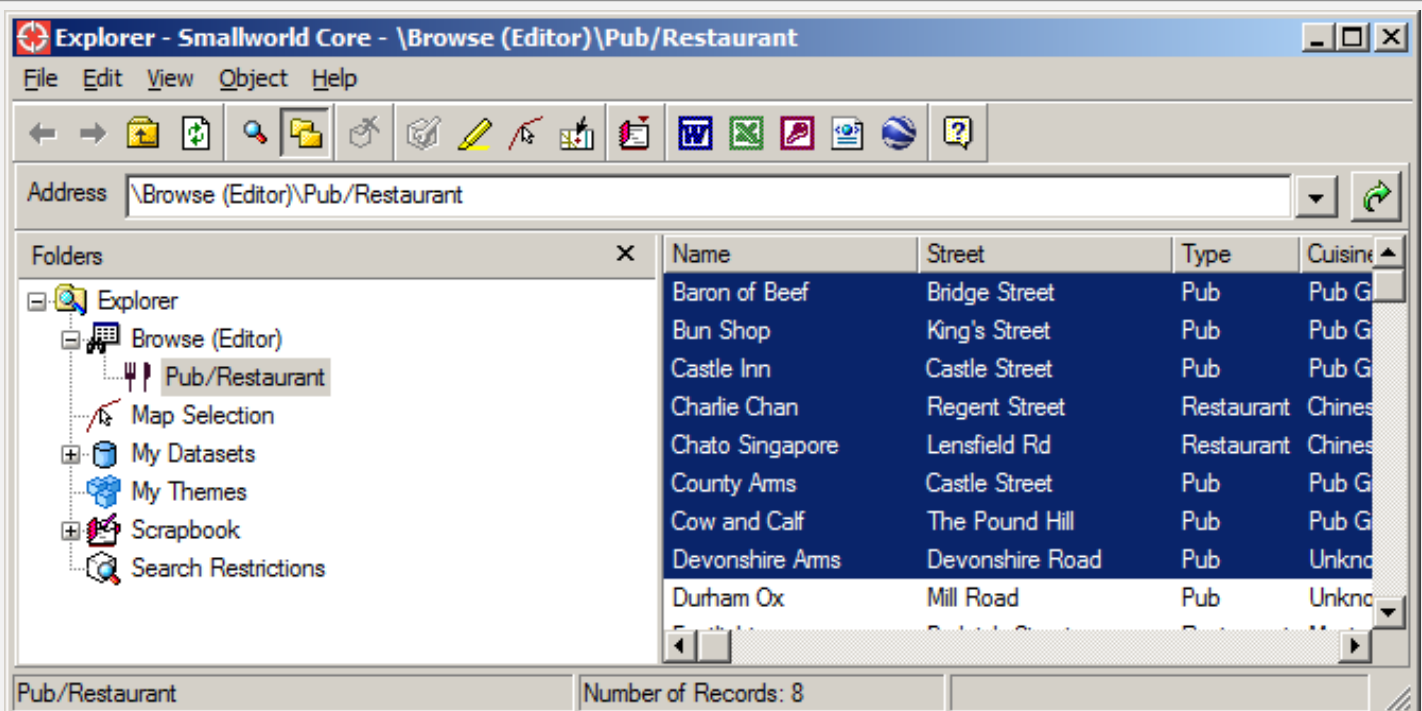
Explorer - Smallworld Core - \Browse (Editor)\Pub/Restaurant

File Edit View Object Help

Address \Browse (Editor)\Pub/Restaurant

Folders ×

Explorer
Browse (Editor)
Pub/Restaurant
Map Selection
My Datasets
My Themes
Scrapbook
Search Restrictions

| Name | Street | Type | Cuisine |
|---|---|---|---|
| Baron of Beef | Bridge Street | Pub | Pub G |
| Bun Shop | King's Street | Pub | Pub G |
| Castle Inn | Castle Street | Pub | Pub G |
| Charlie Chan | Regent Street | Restaurant | Chines |
| Chato Singapore | Lensfield Rd | Restaurant | Chines |
| County Arms | Castle Street | Pub | Pub G |
| Cow and Calf | The Pound Hill | Pub | Pub G |
| Devonshire Arms | Devonshire Road | Pub | Unkno |
| Durham Ox | Mill Road | Pub | Unkno |
| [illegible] | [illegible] | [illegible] | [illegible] |

Pub/Restaurant | Number of Records: 8